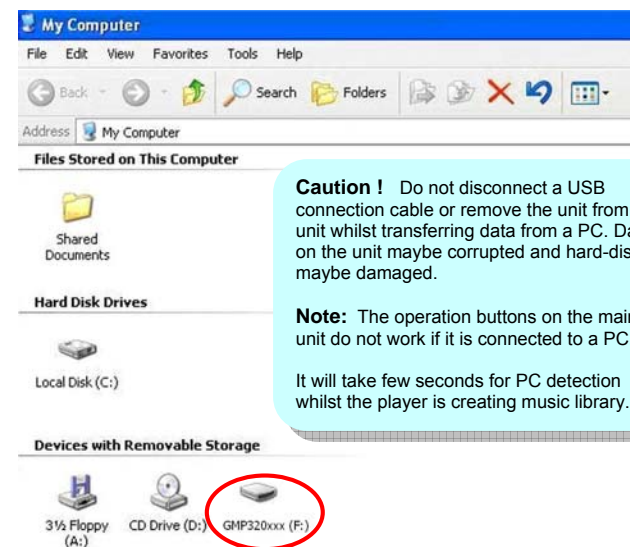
My Computer

File Edit View Favorites Tools Help

Back Search Folders

Address My Computer

Files Stored on This Computer

Shared Documents

Hard Disk Drives

Local Disk (C:)

Devices with Removable Storage

3½ Floppy (A:) CD Drive (D:) GMP320xxx (F:)

**Caution !** Do not disconnect a USB connection cable or remove the unit from unit whilst transferring data from a PC. Da on the unit maybe corrupted and hard-dis maybe damaged.

**Note:** The operation buttons on the mai unit do not work if it is connected to a PC

It will take few seconds for PC detection whilst the player is creating music library.